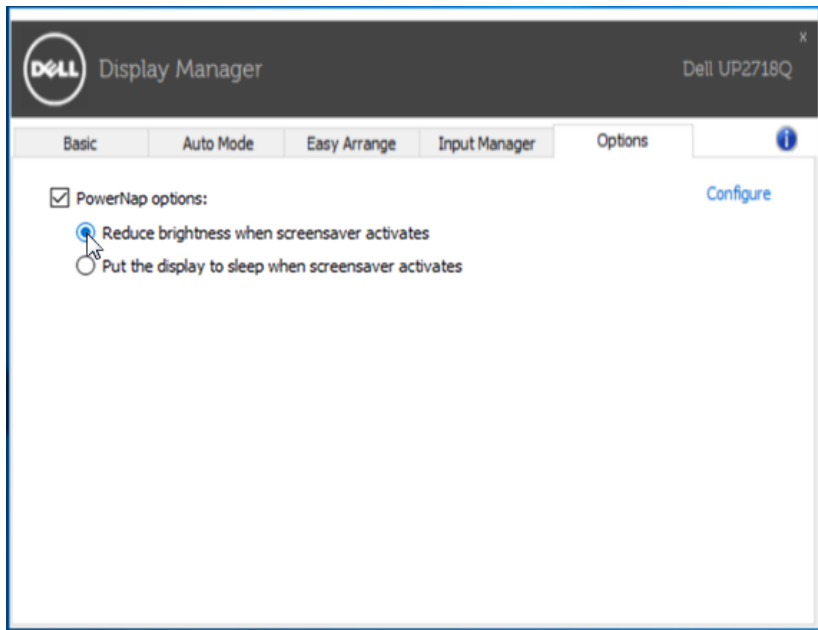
DELL Display Manager

Dell UP2718Q

x

Basic | Auto Mode | Easy Arrange | Input Manager | Options

PowerNap options:

Configure

Reduce brightness when screensaver activates

Put the display to sleep when screensaver activates